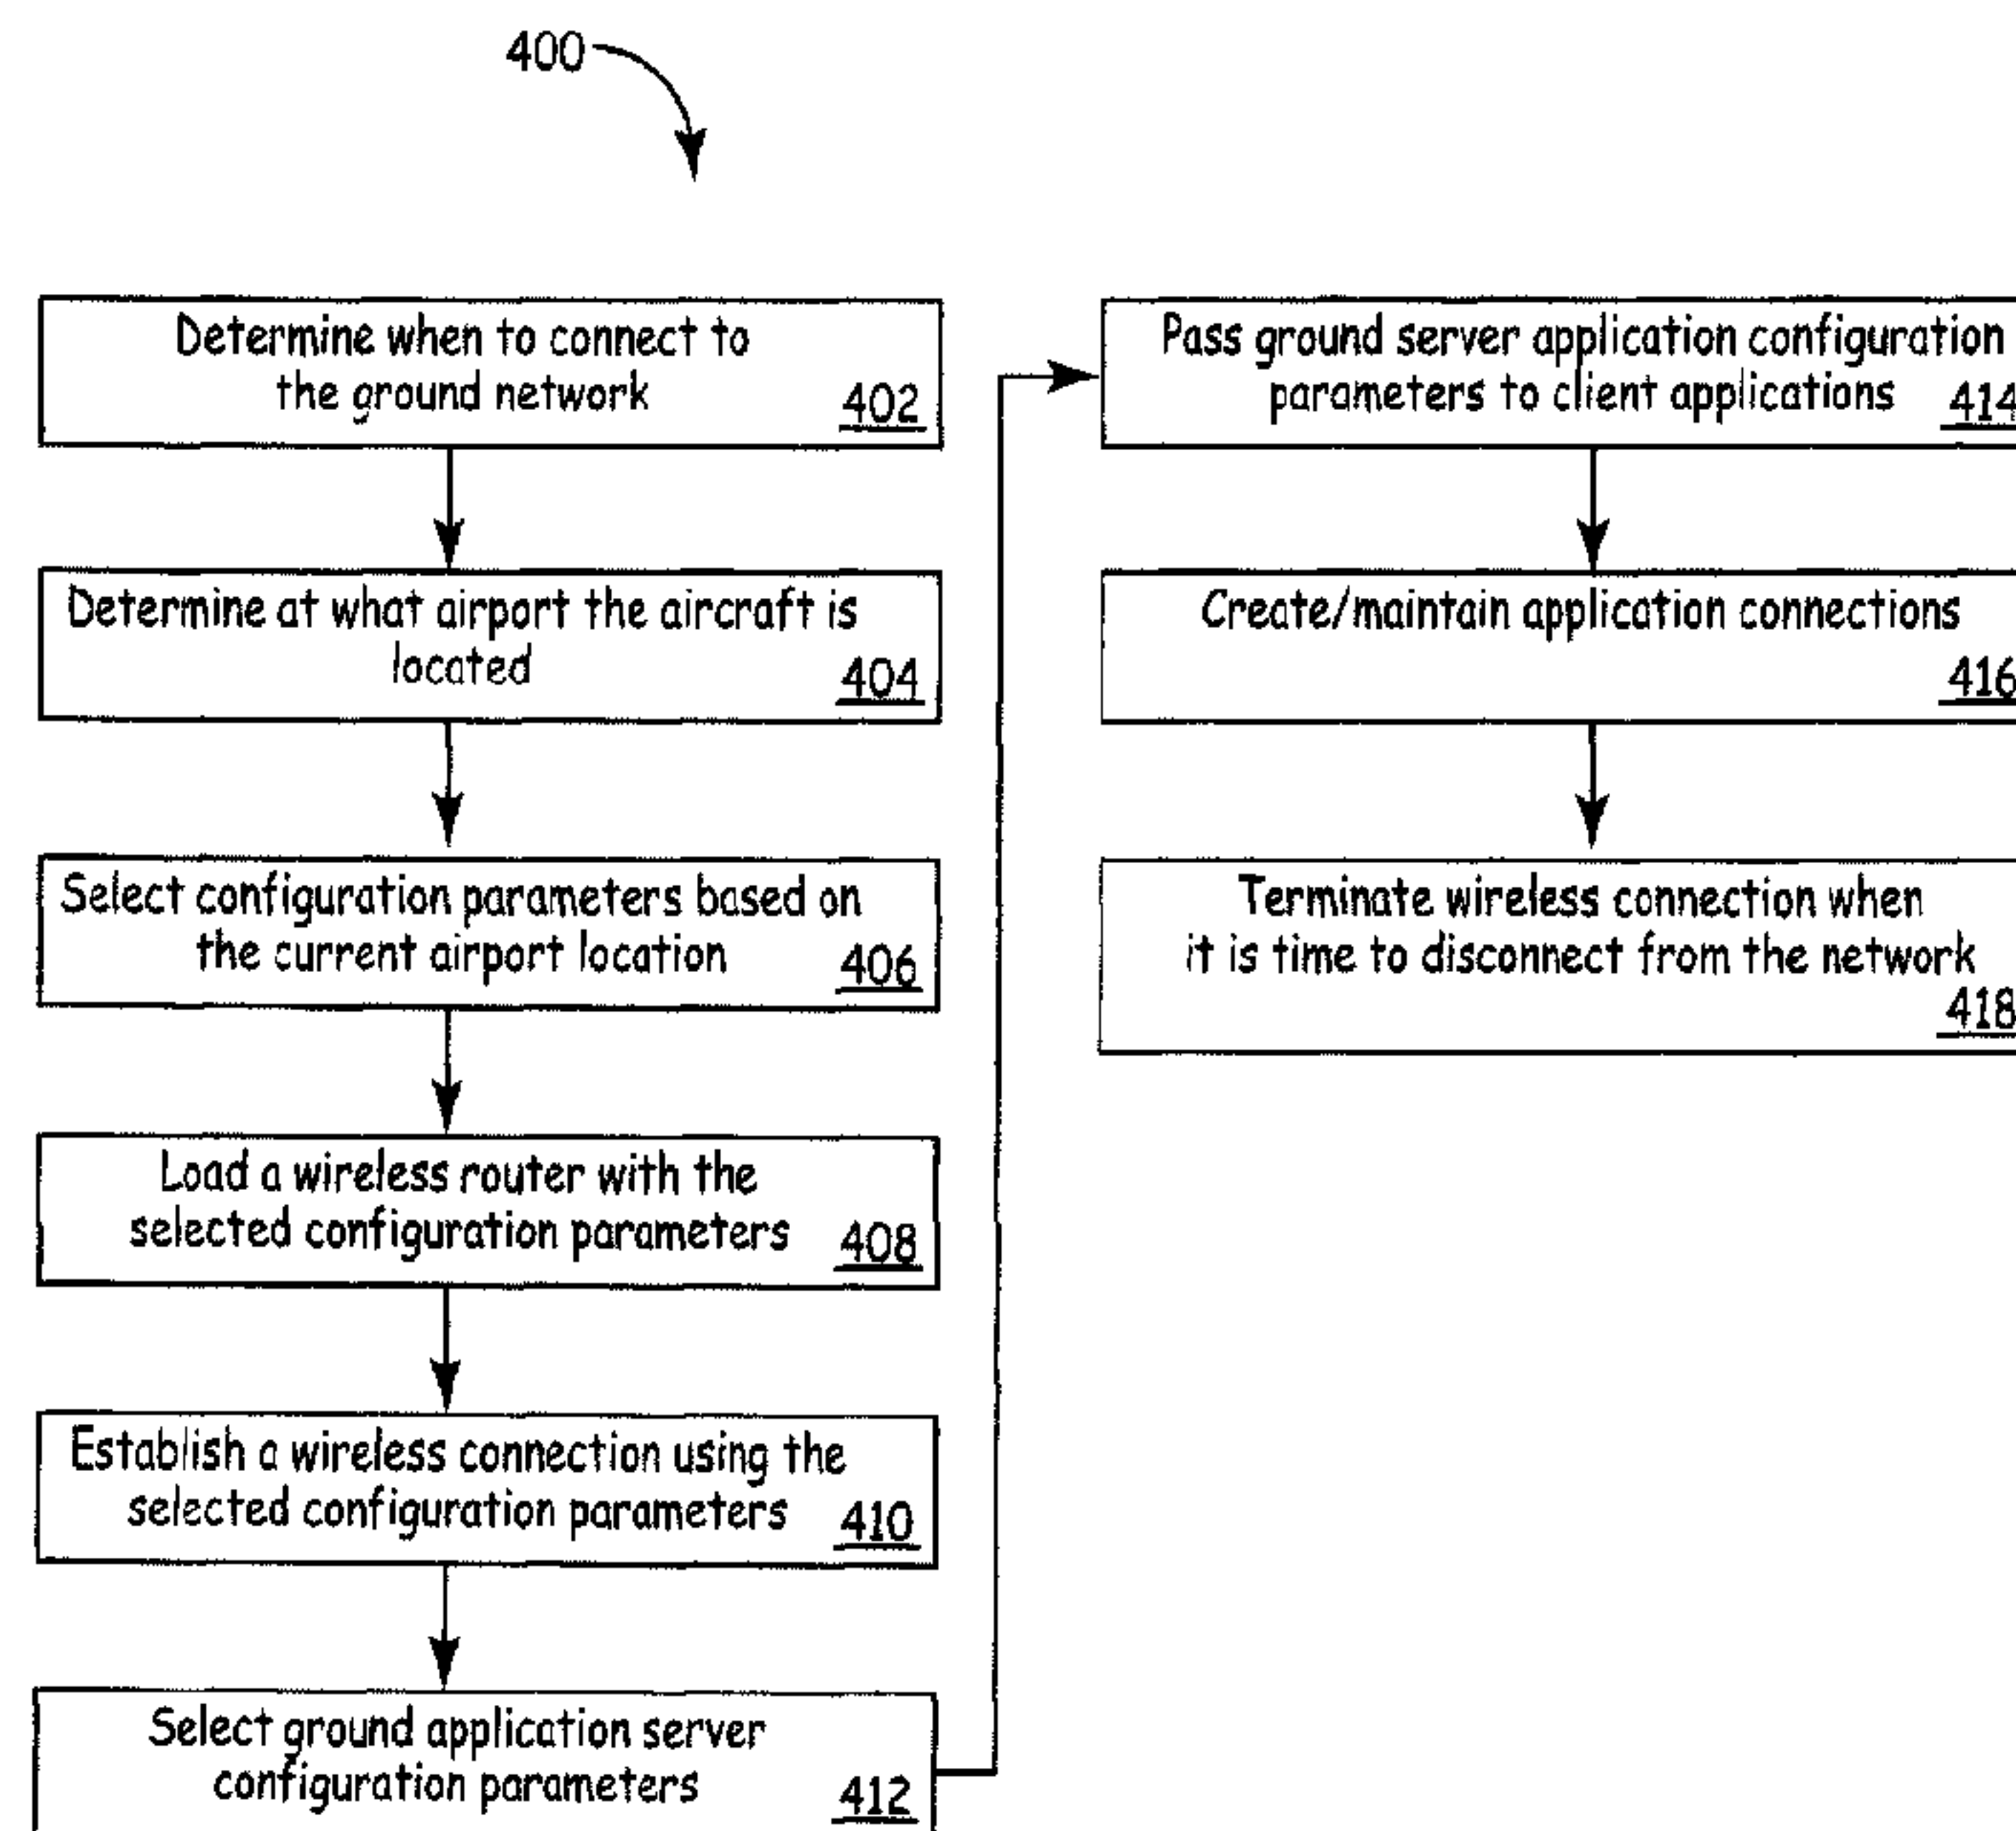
400

Determine when to connect to the ground network 402

Determine at what airport the aircraft is located 404

Select configuration parameters based on the current airport location 406

Load a wireless router with the selected configuration parameters 408

Establish a wireless connection using the selected configuration parameters 410

Select ground application server configuration parameters 412

Pass ground server application configuration parameters to client applications 414

Create/maintain application connections 416

Terminate wireless connection when it is time to disconnect from the network 418